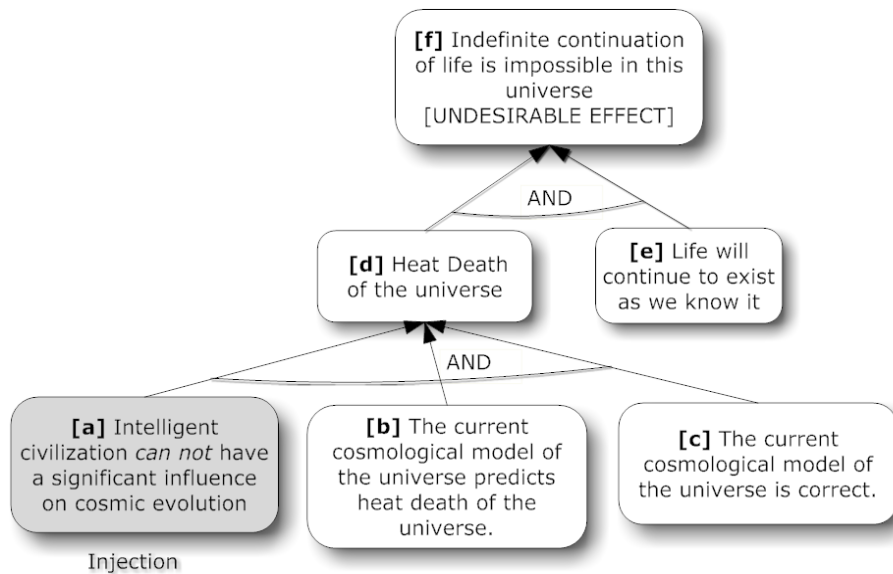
**[f]** Indefinite continuation of life is impossible in this universe
[UNDESIRABLE EFFECT]

AND

**[d]** Heat Death of the universe

**[e]** Life will continue to exist as we know it

AND

**[a]** Intelligent civilization *can not* have a significant influence on cosmic evolution

**[b]** The current cosmological model of the universe predicts heat death of the universe.

**[c]** The current cosmological model of the universe is correct.

Injection